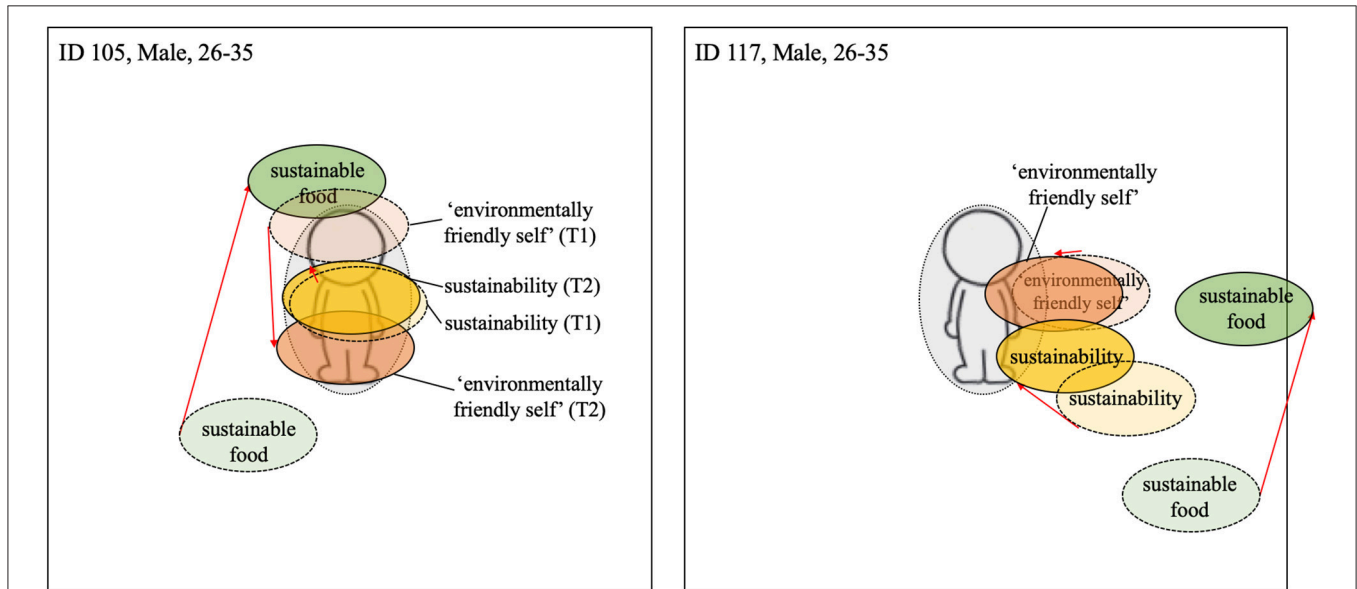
ID 105, Male, 26-35

sustainable food

'environmentally friendly self' (T1)

sustainability (T2)

sustainability (T1)

'environmentally friendly self' (T2)

sustainable food

ID 117, Male, 26-35

'environmentally friendly self'

'environmentally friendly self'

sustainable food

sustainability

sustainability

sustainable food